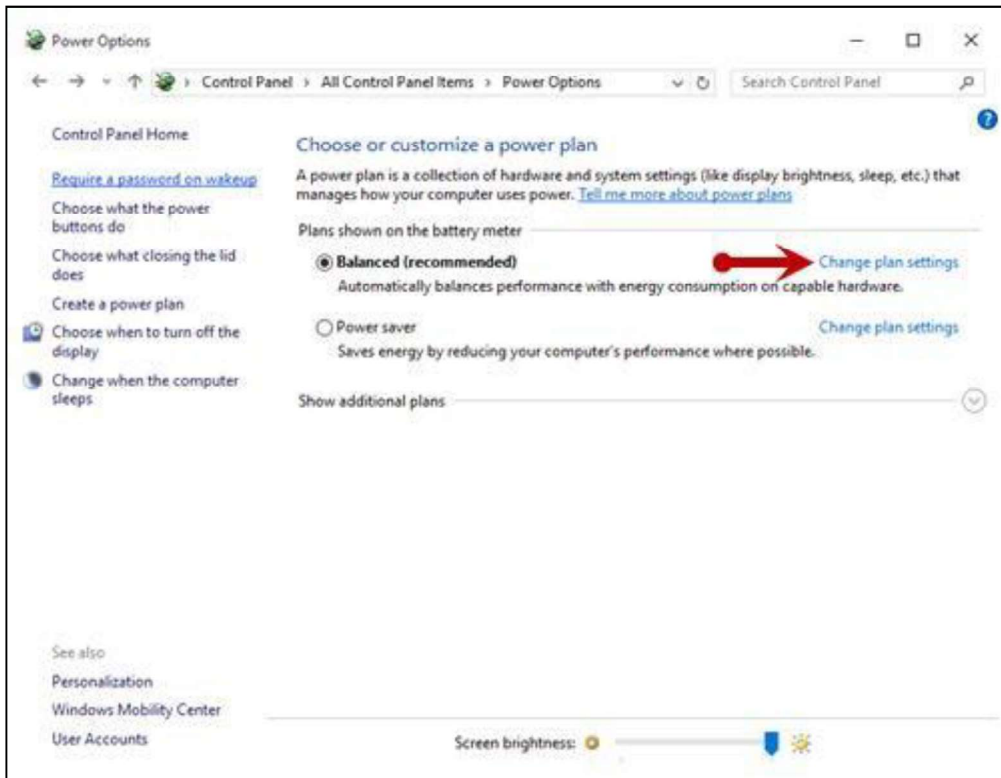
Power Options

Control Panel › All Control Panel Items › Power Options

Search Control Panel

Control Panel Home

Require a password on wakeup

Choose what the power buttons do

Choose what closing the lid does

Create a power plan

Choose when to turn off the display

Change when the computer sleeps

Choose or customize a power plan

A power plan is a collection of hardware and system settings (like display brightness, sleep, etc.) that manages how your computer uses power. Tell me more about power plans

Plans shown on the battery meter

Balanced (recommended)

Change plan settings

Automatically balances performance with energy consumption on capable hardware.

Power saver

Change plan settings

Saves energy by reducing your computer's performance where possible.

Show additional plans

See also

Personalization

Windows Mobility Center

User Accounts

Screen brightness: